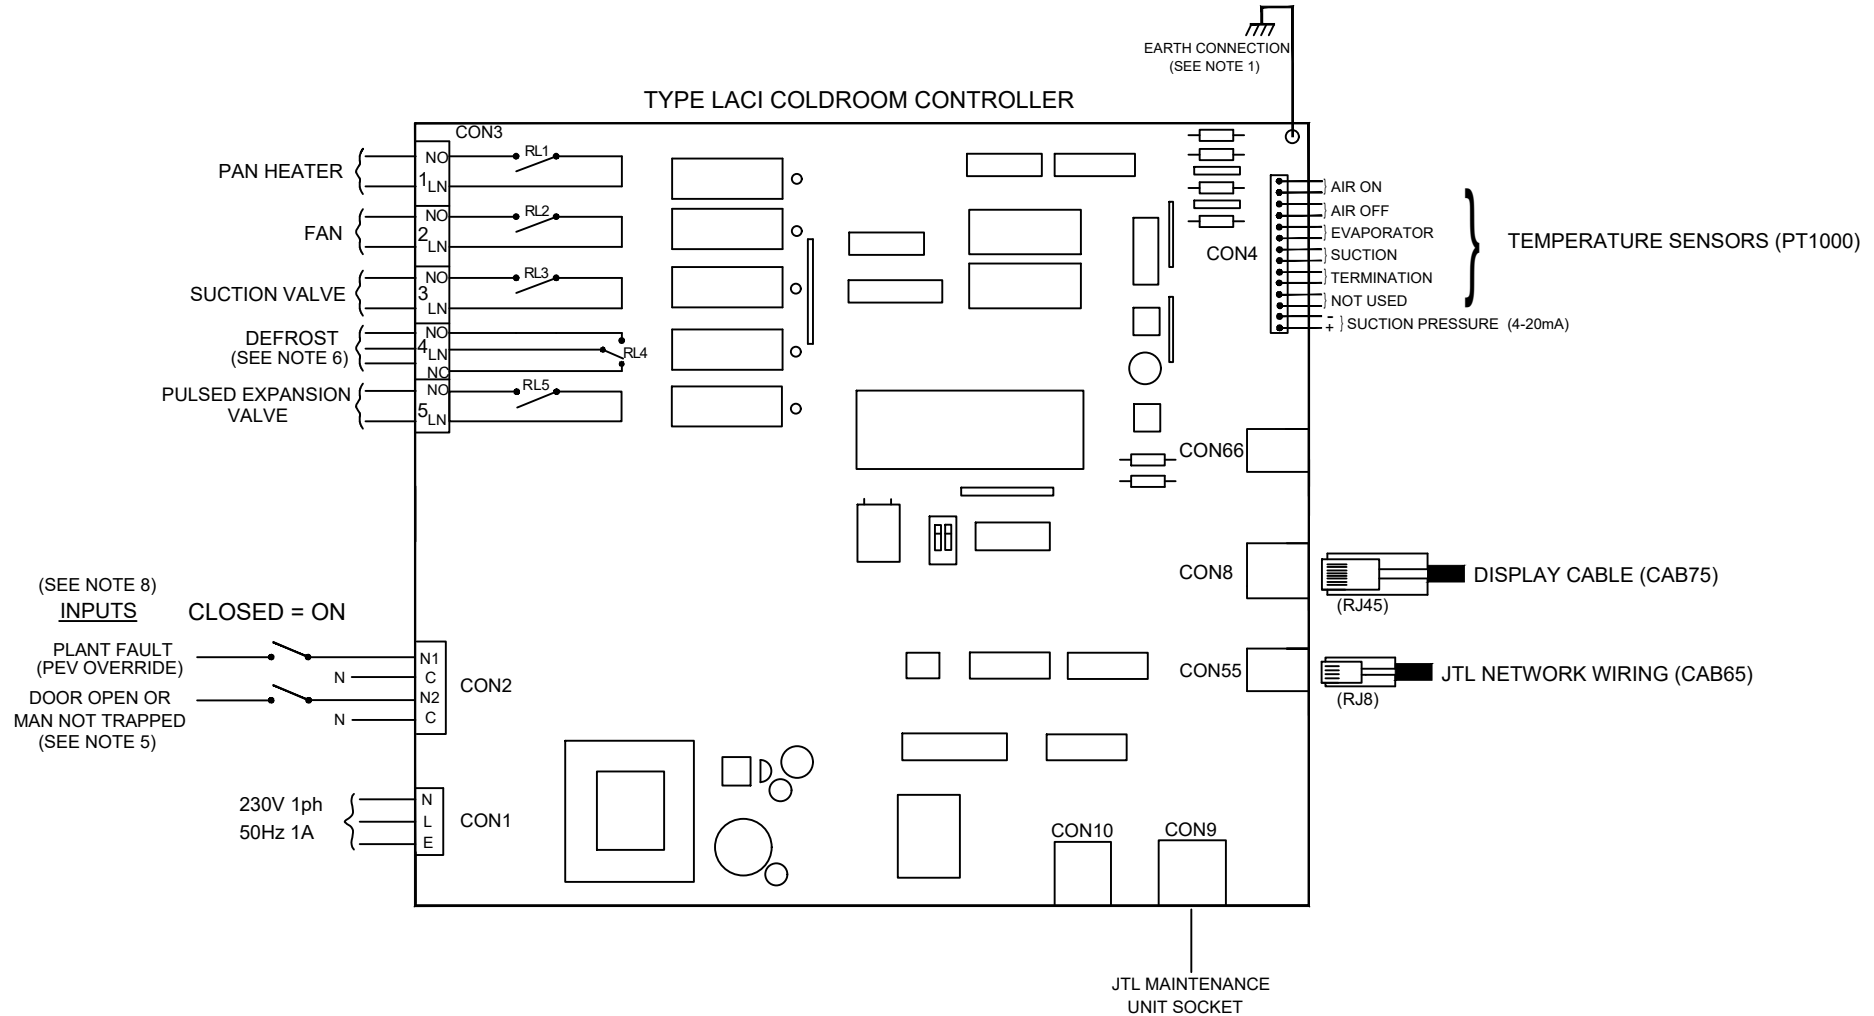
EARTH CONNECTION
(SEE NOTE 1)

TYPE LACI COLDROOM CONTROLLER

CON3

PAN HEATER
NO
1
LN
RL1

FAN
NO
2
LN
RL2

SUCTION VALVE
NO
3
LN
RL3

DEFROST
(SEE NOTE 6)
NO
4
LN
NC
RL4

PULSED EXPANSION VALVE
NO
5
LN
RL5

CON4

AIR ON
AIR OFF
EVAPORATOR
SUCTION
TERMINATION
NOT USED
- + SUCTION PRESSURE (4-20mA)

TEMPERATURE SENSORS (PT1000)

CON66

CON8
(RJ45)
DISPLAY CABLE (CAB75)

CON55
(RJ8)
JTL NETWORK WIRING (CAB65)

(SEE NOTE 8)
INPUTS
CLOSED = ON

PLANT FAULT
(PEV OVERRIDE)
N1
N
C
DOOR OPEN OR
MAN NOT TRAPPED
(SEE NOTE 5)
N2
N
C
CON2

230V 1ph
50Hz 1A
N
L
E
CON1

CON10
CON9

JTL MAINTENANCE
UNIT SOCKET